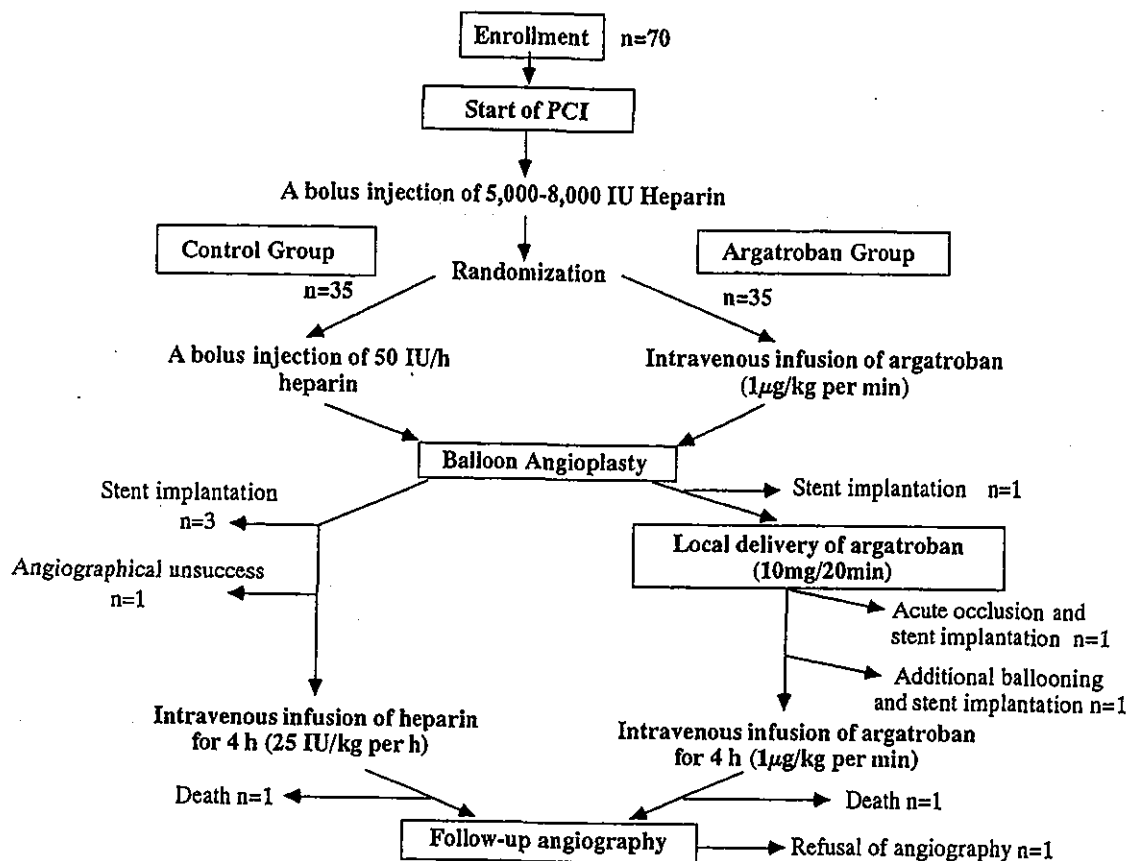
Enrollment n=70

Start of PCI

A bolus injection of 5,000-8,000 IU Heparin

Control Group n=35

Randomization

Argatroban Group n=35

A bolus injection of 50 IU/h heparin

Intravenous infusion of argatroban ($1\mu g$/kg per min)

Balloon Angioplasty

Stent implantation n=3

Stent implantation n=1

Angiographical unsuccess n=1

Local delivery of argatroban (10mg/20min)

Acute occlusion and stent implantation n=1

Additional ballooning and stent implantation n=1

Intravenous infusion of heparin for 4 h (25 IU/kg per h)

Intravenous infusion of argatroban for 4 h ($1\mu g$/kg per min)

Death n=1

Death n=1

Follow-up angiography

Refusal of angiography n=1